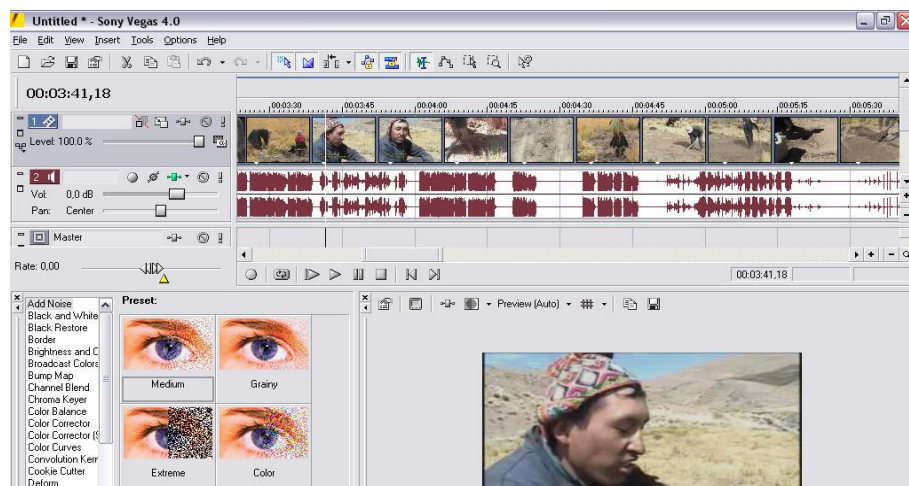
Untitled * - Sony Vegas 4.0

File Edit View Insert Tools Options Help

00:03:41,18

00:03:30 00:03:45 00:04:00 00:04:15 00:04:30 00:04:45 00:05:00 00:05:15 00:05:30

1

Level: 100,0 %

2

Vol: 0,0 dB

Pan: Center

Master

Rate: 0,00

00:03:41,18

Add Noise
Black and White
Black Restore
Border
Brightness and C
Broadcast Colors
Bump Map
Channel Blend
Chroma Keyer
Color Balance
Color Corrector
Color Corrector (S
Color Curves
Convolution Kern
Cookie Cutter
Deform

Preset:

Medium

Grainy

Extreme

Color

Preview (Auto)